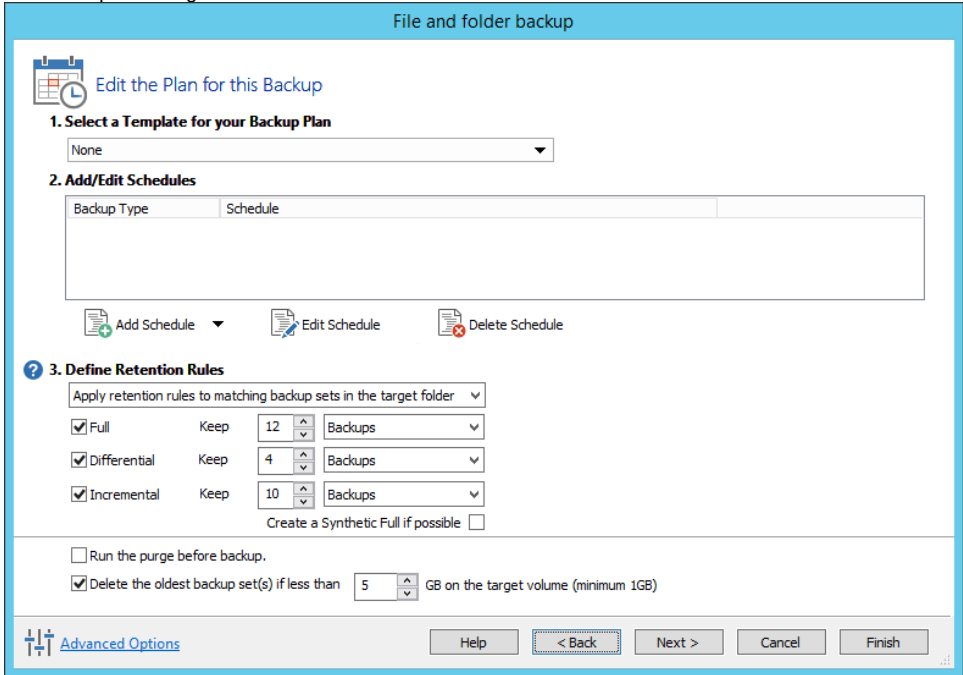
File and folder backup

Edit the Plan for this Backup

1. Select a Template for your Backup Plan

None

2. Add/Edit Schedules

| Backup Type | Schedule |
|---|---|

Add Schedule

Edit Schedule

Delete Schedule

3. Define Retention Rules

Apply retention rules to matching backup sets in the target folder

Full Keep 12 Backups

Differential Keep 4 Backups

Incremental Keep 10 Backups

Create a Synthetic Full if possible

Run the purge before backup.

Delete the oldest backup set(s) if less than 5 GB on the target volume (minimum 1GB)

Advanced Options

Help

< Back

Next >

Cancel

Finish